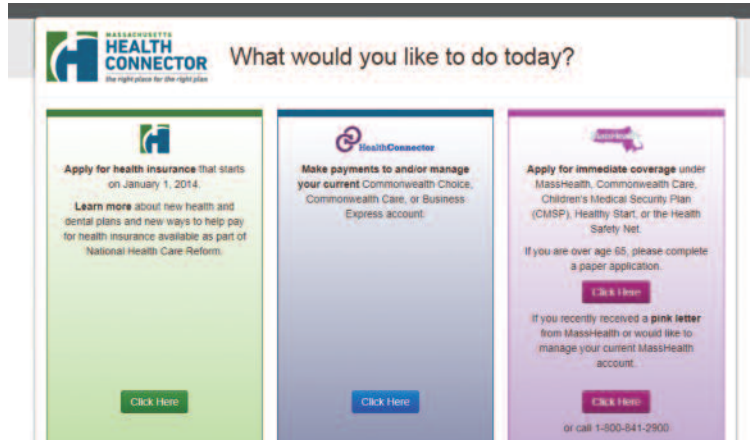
MASSACHUSETTS
HEALTH CONNECTOR
the right place for the right plan

What would you like to do today?

Apply for health insurance that starts on January 1, 2014.

Learn more about new health and dental plans and new ways to help pay for health insurance available as part of National Health Care Reform.

Click Here

HealthConnector

Make payments to and/or manage your current Commonwealth Choice, Commonwealth Care, or Business Express account.

Click Here

Apply for immediate coverage under MassHealth, Commonwealth Care, Children's Medical Security Plan (CMSP), Healthy Start, or the Health Safety Net.

If you are over age 65, please complete a paper application.

Click Here

If you recently received a pink letter from MassHealth or would like to manage your current MassHealth account.

Click Here

or call 1-800-841-2900